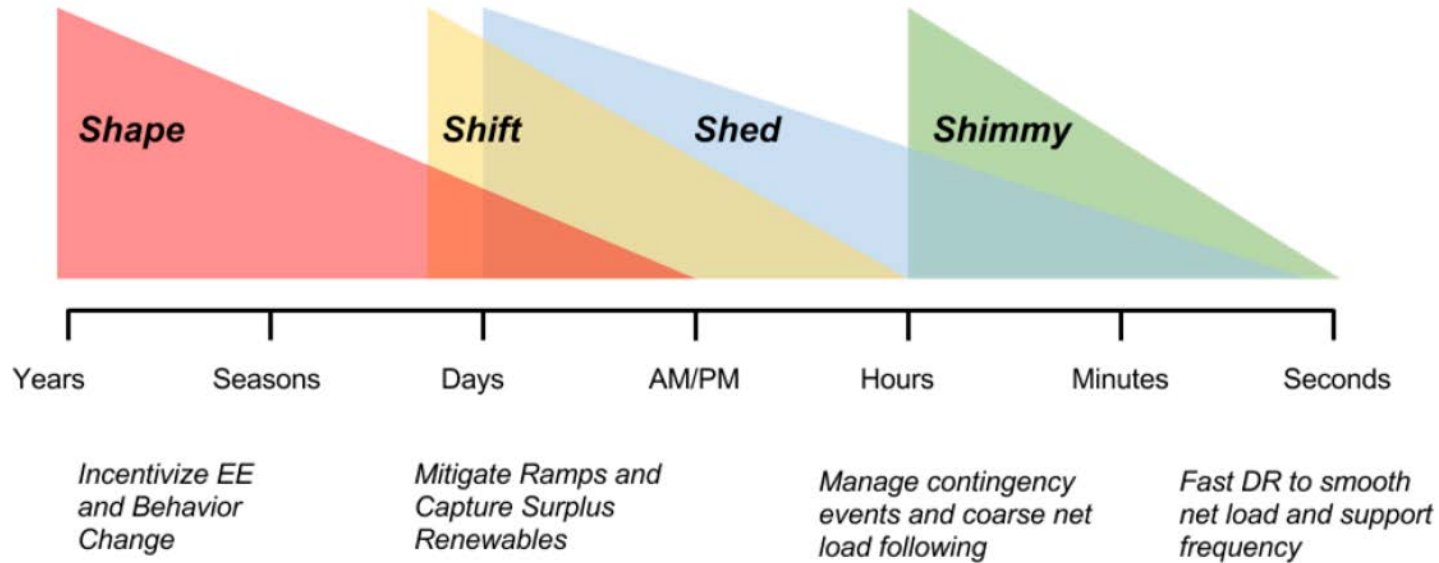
Shape

Shift

Shed

Shimmy

Years

Seasons

Days

AM/PM

Hours

Minutes

Seconds

Incentivize EE and Behavior Change

Mitigate Ramps and Capture Surplus Renewables

Manage contingency events and coarse net load following

Fast DR to smooth net load and support frequency